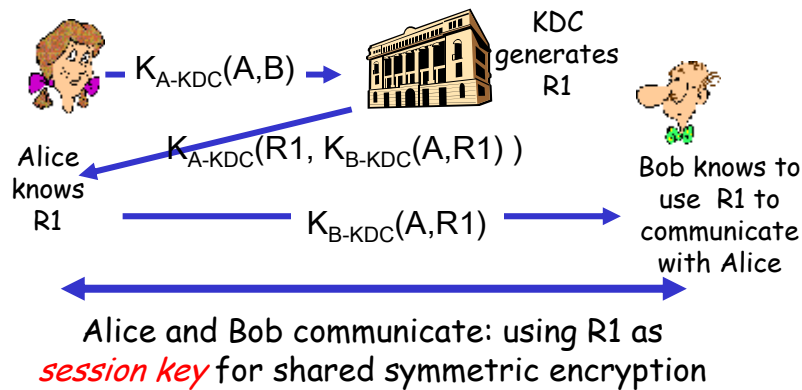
$K_{A\text{-}KDC}(A,B)$

KDC generates R1

$K_{A\text{-}KDC}(R1, K_{B\text{-}KDC}(A,R1))$

Alice knows R1

$K_{B\text{-}KDC}(A,R1)$

Bob knows to use R1 to communicate with Alice

Alice and Bob communicate: using R1 as *session key* for shared symmetric encryption